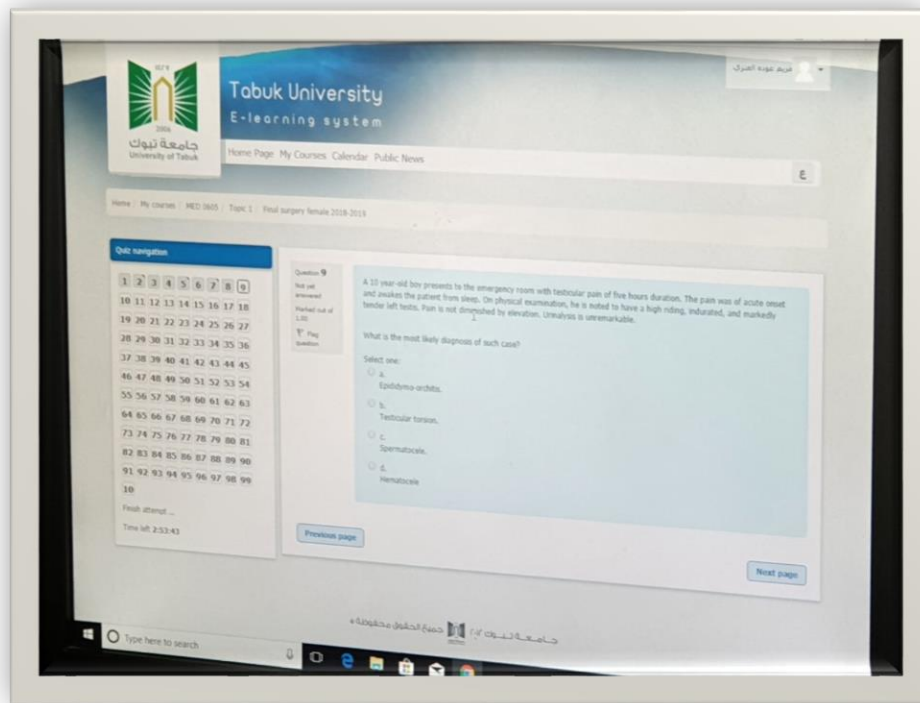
جامعة تبوك
University of Tabuk

Tabuk University
E-learning system

Home Page My Courses Calendar Public News

مريم عودة العنزي

Home / My courses / MED 3605 / Topic 1 / Final surgery female 2018-2019

Quiz navigation

1 2 3 4 5 6 7 8 9
10 11 12 13 14 15 16 17 18
19 20 21 22 23 24 25 26 27
28 29 30 31 32 33 34 35 36
37 38 39 40 41 42 43 44 45
46 47 48 49 50 51 52 53 54
55 56 57 58 59 60 61 62 63
64 65 66 67 68 69 70 71 72
73 74 75 76 77 78 79 80 81
82 83 84 85 86 87 88 89 90
91 92 93 94 95 96 97 98 99
10

Finish attempt ...

Time left 2:53:43

Question 9
Not yet answered
Marked out of 1.00
Flag question

A 13 year-old boy presents to the emergency room with testicular pain of five hours duration. The pain was of acute onset and awakes the patient from sleep. On physical examination, he is noted to have a high riding, indurated, and markedly tender left testis. Pain is not diminished by elevation. Urinalysis is unremarkable.

What is the most likely diagnosis of such case?

Select one:
a. Epididymo-orchitis.
b. Testicular torsion.
c. Spermatocele.
d. Hematocele

Previous page

Next page

جميع الحقوق محفوظة © جامعة تبوك

Type here to search